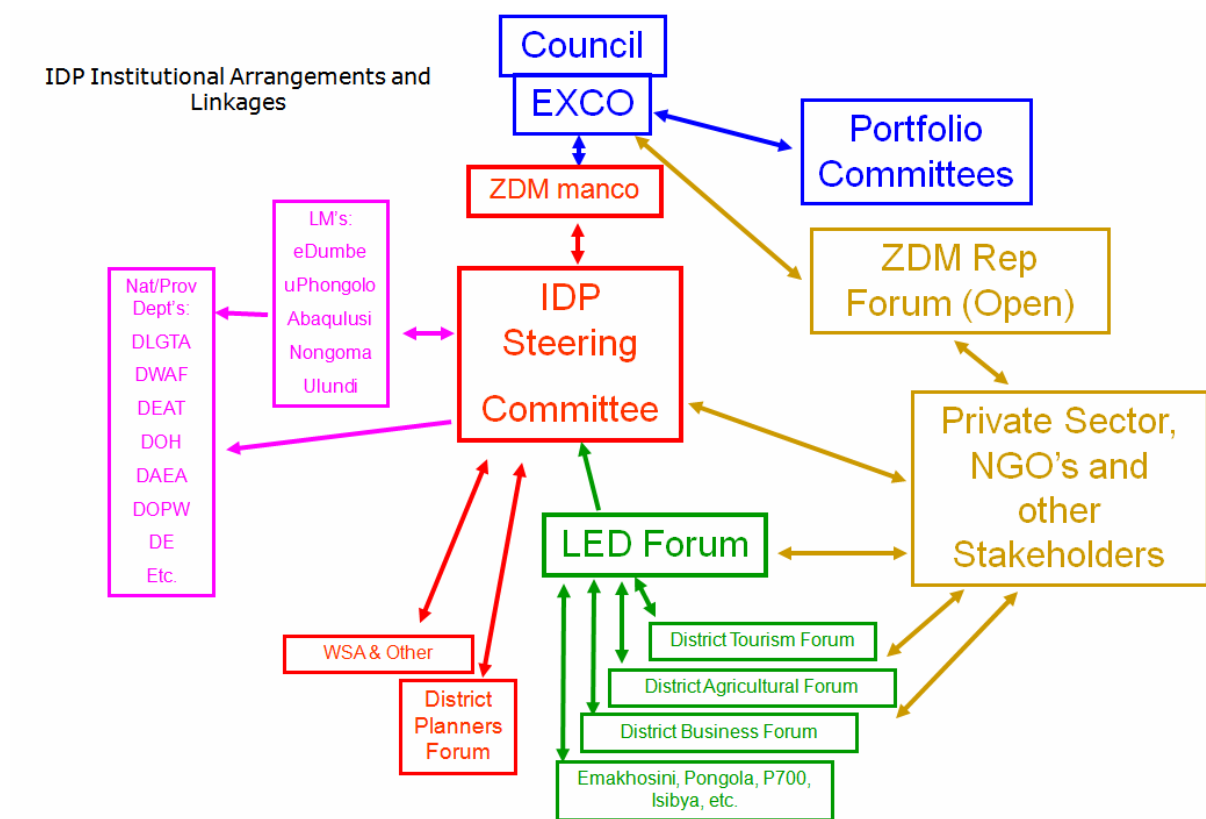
IDP Institutional Arrangements and Linkages

Council

EXCO

Portfolio Committees

ZDM manco

ZDM Rep Forum (Open)

LM's: eDumbe uPhongolo Abaqulusi Nongoma Ulundi

Nat/Prov Dept's: DLGTA DWAF DEAT DOH DAEA DOPW DE Etc.

IDP Steering Committee

Private Sector, NGO's and other Stakeholders

LED Forum

WSA & Other

District Planners Forum

District Tourism Forum

District Agricultural Forum

District Business Forum

Emakhosini, Pongola, P700, Isibya, etc.